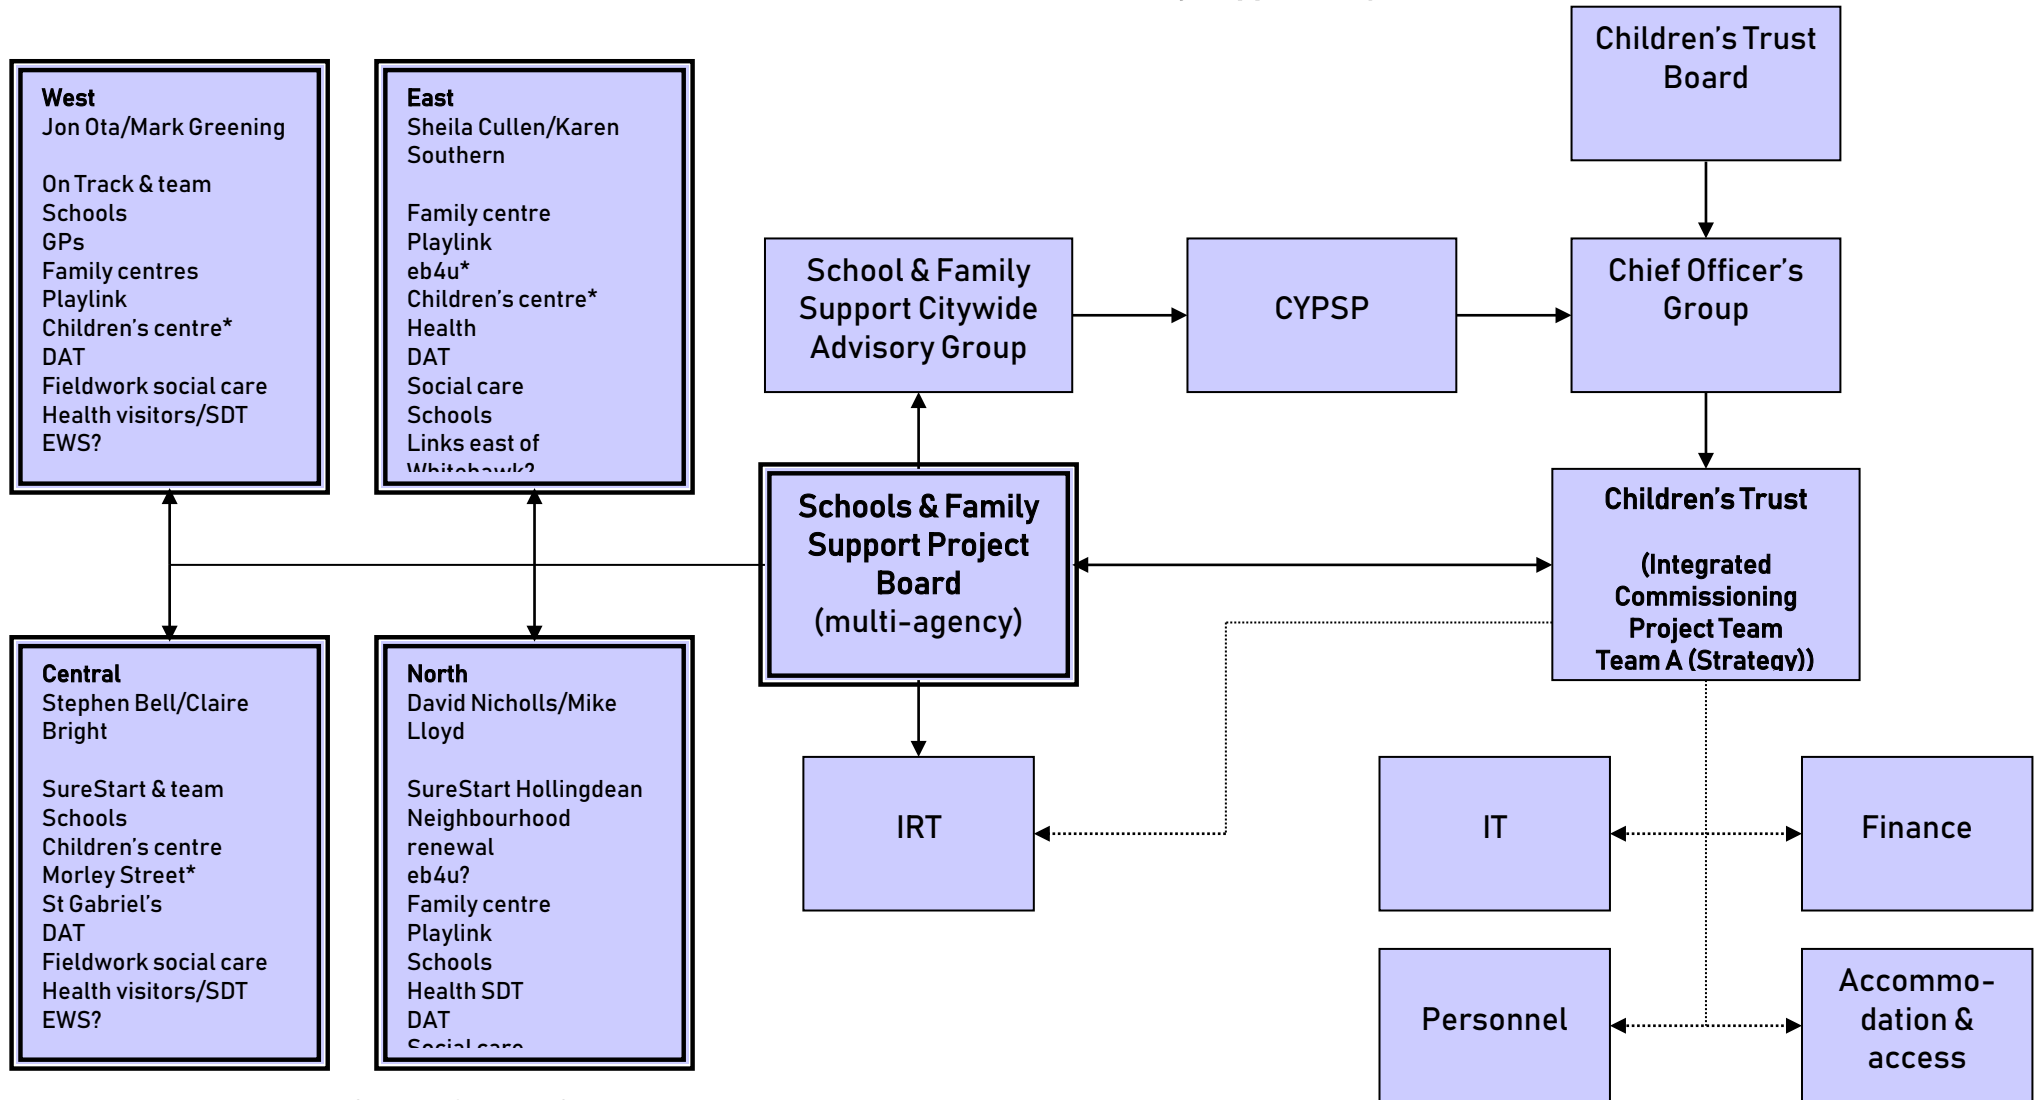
West
Jon Ota/Mark Greening

On Track & team
Schools
GPs
Family centres
Playlink
Children's centre*
DAT
Fieldwork social care
Health visitors/SDT
EWS?

East
Sheila Cullen/Karen Southern

Family centre
Playlink
eb4u*
Children's centre*
Health
DAT
Social care
Schools
Links east of
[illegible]

Children's Trust Board

School & Family Support Citywide Advisory Group

CYPSP

Chief Officer's Group

Schools & Family Support Project Board (multi-agency)

Children's Trust

(Integrated Commissioning Project Team Team A (Strategy))

Central
Stephen Bell/Claire Bright

SureStart & team
Schools
Children's centre
Morley Street*
St Gabriel's
DAT
Fieldwork social care
Health visitors/SDT
EWS?

North
David Nicholls/Mike Lloyd

SureStart Hollingdean
Neighbourhood renewal
eb4u?
Family centre
Playlink
Schools
Health SDT
DAT
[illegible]

IRT

IT

Finance

Personnel

Accommo-dation & access